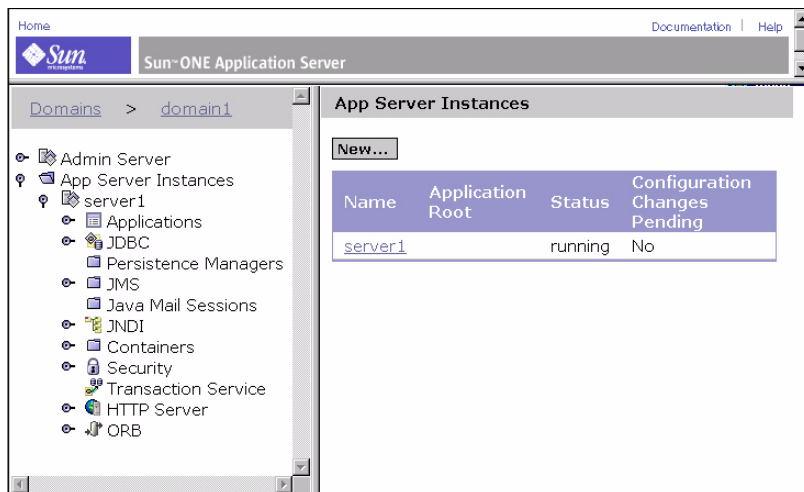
Home

Documentation | Help

Sun microsystems

Sun™ ONE Application Server

Domains > domain1

Admin Server
App Server Instances
server1
Applications
JDBC
Persistence Managers
JMS
Java Mail Sessions
JNDI
Containers
Security
Transaction Service
HTTP Server
ORB

App Server Instances

New...

| Name | Application Root | Status | Configuration Changes Pending |
|---|---|---|---|
| server1 | | running | No |